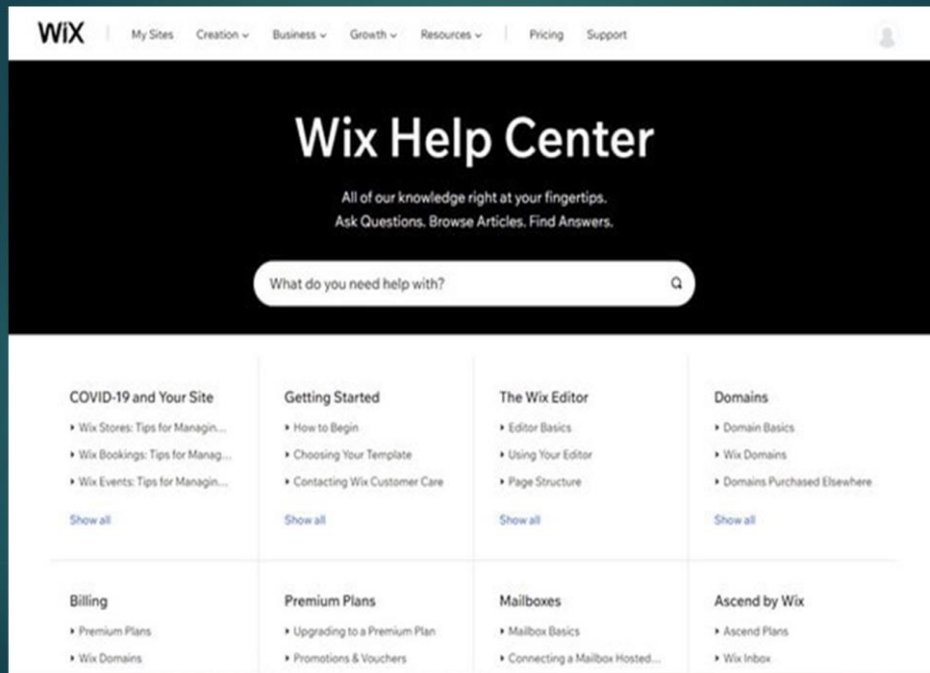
WiX | My Sites Creation Business Growth Resources | Pricing Support

Wix Help Center

All of our knowledge right at your fingertips.
Ask Questions. Browse Articles. Find Answers.

What do you need help with?

COVID-19 and Your Site
Wix Stores: Tips for Managin...
Wix Bookings: Tips for Manag...
Wix Events: Tips for Managin...
Show all

Getting Started
How to Begin
Choosing Your Template
Contacting Wix Customer Care
Show all

The Wix Editor
Editor Basics
Using Your Editor
Page Structure
Show all

Domains
Domain Basics
Wix Domains
Domains Purchased Elsewhere
Show all

Billing
Premium Plans
Wix Domains

Premium Plans
Upgrading to a Premium Plan
Promotions & Vouchers

Mailboxes
Mailbox Basics
Connecting a Mailbox Hosted...

Ascend by Wix
Ascend Plans
Wix Inbox